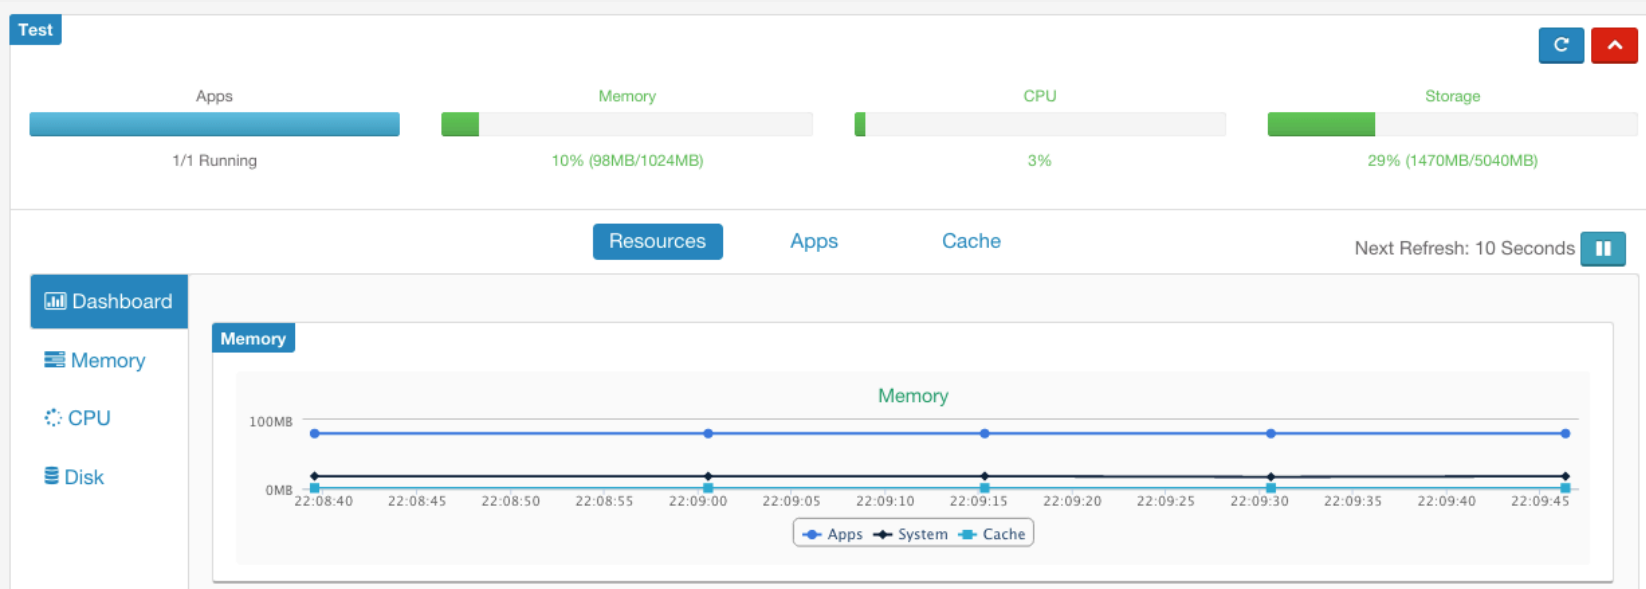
Test

Apps
1/1 Running

Memory
10% (98MB/1024MB)

CPU
3%

Storage
29% (1470MB/5040MB)

Resources Apps Cache

Next Refresh: 10 Seconds

Dashboard
Memory
CPU
Disk

Memory

Memory

100MB
0MB
22:08:40 22:08:45 22:08:50 22:08:55 22:09:00 22:09:05 22:09:10 22:09:15 22:09:20 22:09:25 22:09:30 22:09:35 22:09:40 22:09:45

Apps System Cache